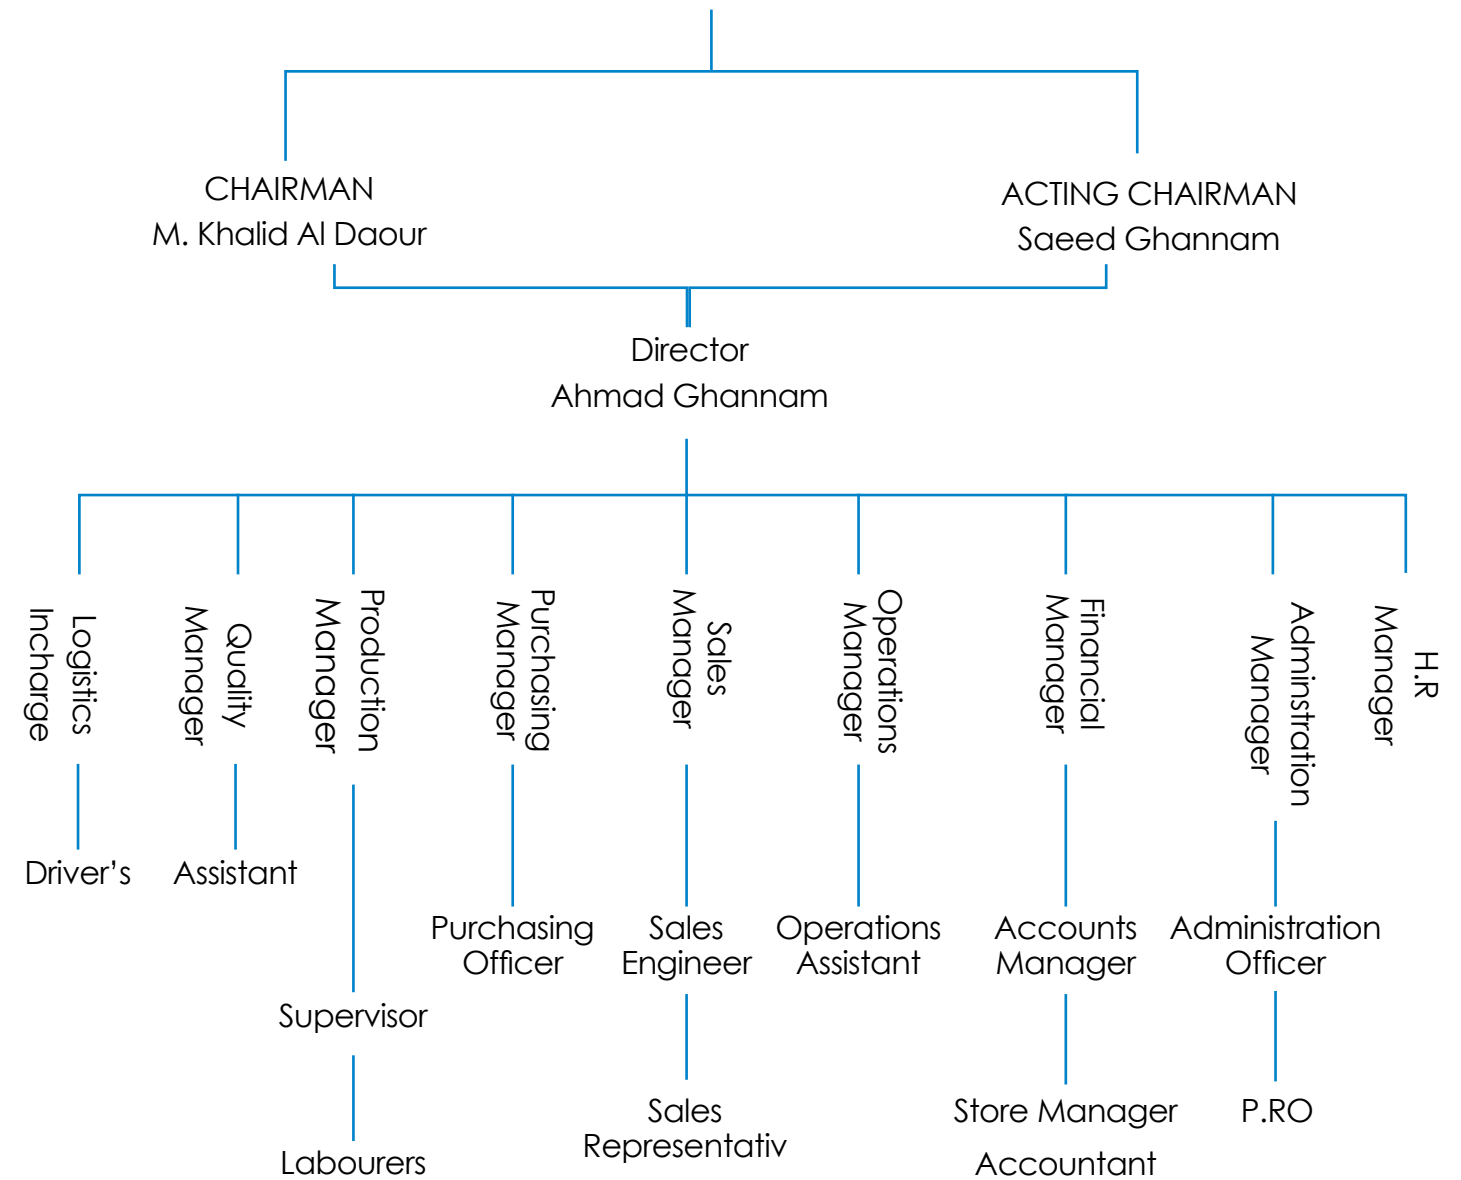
CHAIRMAN
M. Khalid Al Daour

ACTING CHAIRMAN
Saeed Ghannam

Director
Ahmad Ghannam

Logistics Inchage

Quality Manager

Production Manager

Purchasing Manager

Sales Manager

Operations Manager

Financial Manager

Administration Manager

H.R Manager

Driver's

Assistant

Purchasing Officer

Sales Engineer

Operations Assistant

Accounts Manager

Administration Officer

Supervisor

Sales Representativ

Store Manager

P.RO

Labourers

Accountant